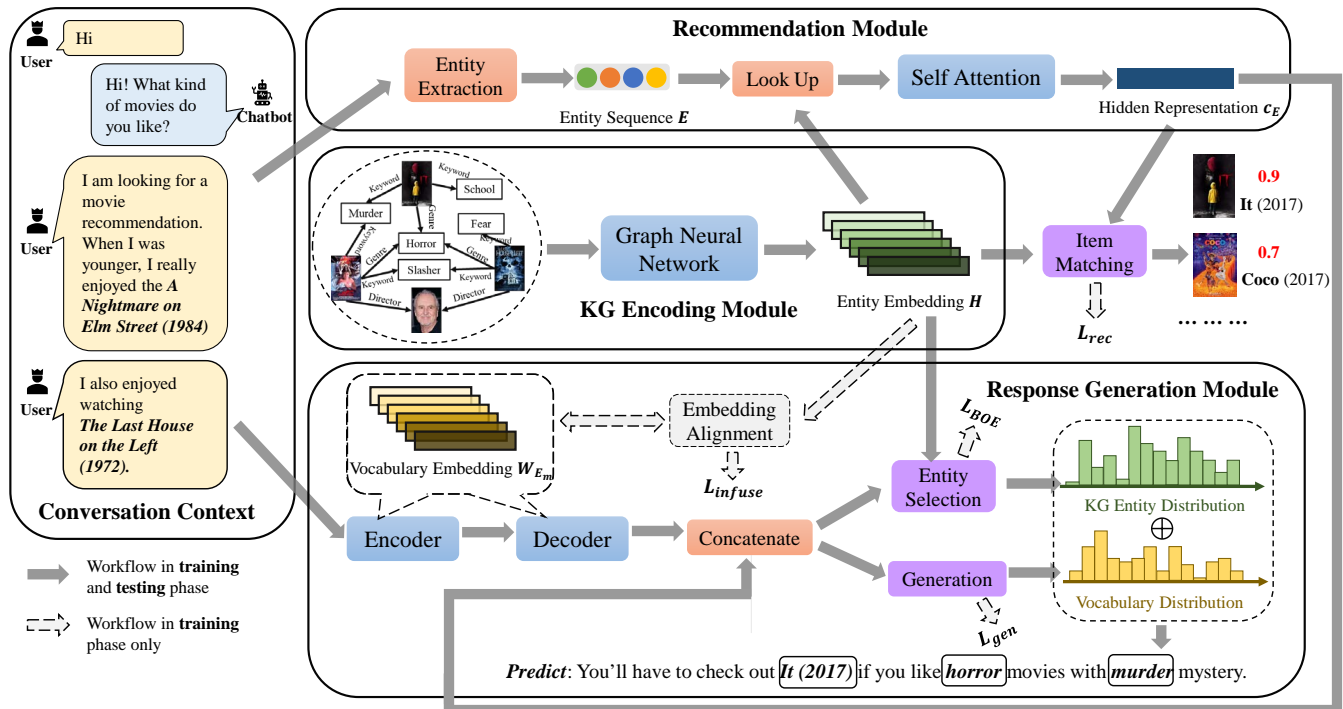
User

Hi

Hi! What kind of movies do you like?

Chatbot

User

I am looking for a movie recommendation. When I was younger, I really enjoyed the ***A Nightmare on Elm Street (1984)***

User

I also enjoyed watching ***The Last House on the Left (1972).***

**Conversation Context**

Workflow in **training** and **testing** phase

Workflow in **training** phase only

**Recommendation Module**

Entity Extraction

Entity Sequence $\boldsymbol{E}$

Look Up

Self Attention

Hidden Representation $\boldsymbol{c_E}$

Keyword

School

Murder

Genre

Keyword

Fear

Keyword

Horror

Keyword

Genre

Genre

Slasher

Keyword

Director

Director

Graph Neural Network

**KG Encoding Module**

Entity Embedding $\boldsymbol{H}$

Item Matching

$\boldsymbol{L_{rec}}$

0.9

**It** (2017)

0.7

**Coco** (2017)

… … …

**Response Generation Module**

Vocabulary Embedding $\boldsymbol{W_{E_m}}$

Embedding Alignment

$\boldsymbol{L_{infuse}}$

$\boldsymbol{L_{BOE}}$

Entity Selection

KG Entity Distribution

$\oplus$

Encoder

Decoder

Concatenate

Generation

Vocabulary Distribution

$\boldsymbol{L_{gen}}$

***Predict***: You'll have to check out ***It (2017)*** if you like ***horror*** movies with ***murder*** mystery.